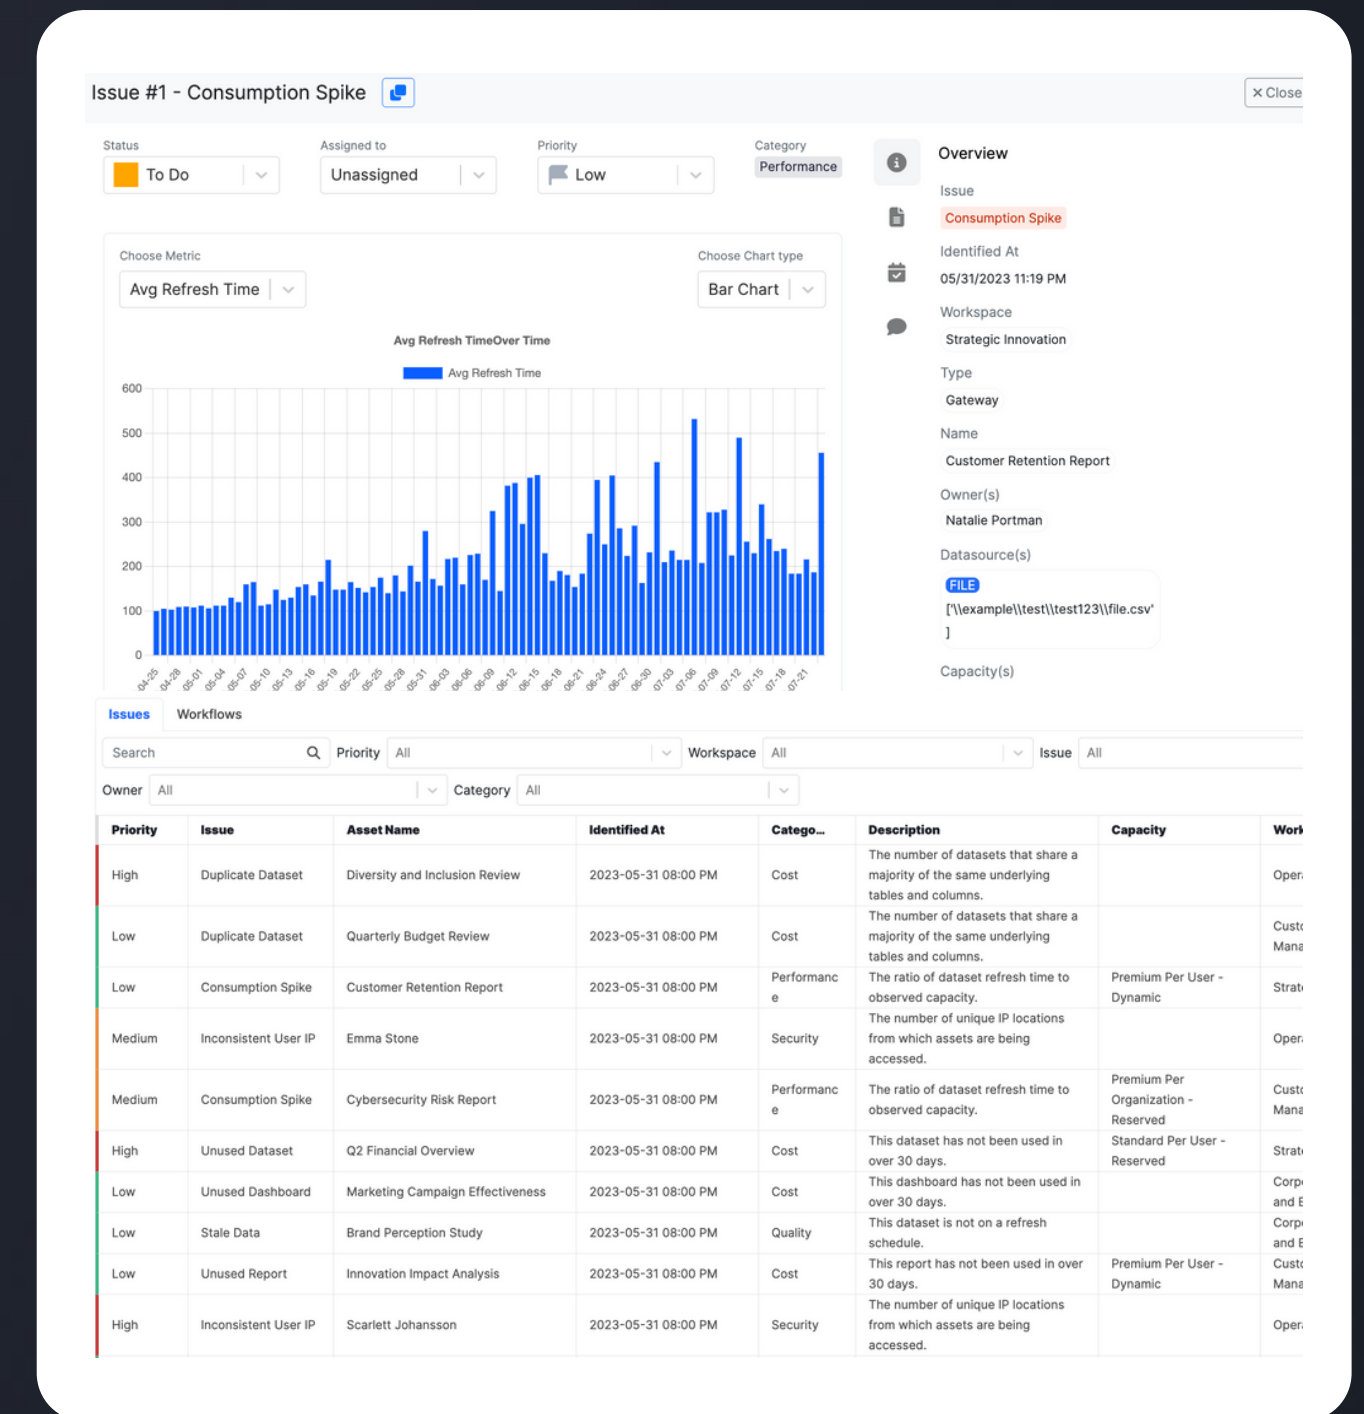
Issue #1 - Consumption Spike

× Close

Status
To Do

Assigned to
Unassigned

Priority
Low

Category
Performance

Choose Metric
Avg Refresh Time

Choose Chart type
Bar Chart

Avg Refresh TimeOver Time

Avg Refresh Time

600
500
400
300
200
100
0

04-25 04-28 05-01 05-04 05-07 05-10 05-13 05-16 05-19 05-22 05-25 05-28 05-31 06-03 06-06 06-09 06-12 06-15 06-18 06-21 06-24 06-27 06-30 07-03 07-06 07-09 07-12 07-15 07-18 07-21

Overview

Issue
Consumption Spike

Identified At
05/31/2023 11:19 PM

Workspace
Strategic Innovation

Type
Gateway

Name
Customer Retention Report

Owner(s)
Natalie Portman

Datasource(s)
FILE
['\\example\\test\\test123\\file.csv'
]

Capacity(s)

Issues Workflows

Search
Priority All
Workspace All
Issue All
Owner All
Category All

| Priority | Issue | Asset Name | Identified At | Catego... | Description | Capacity | Work |
|---|---|---|---|---|---|---|---|
| High | Duplicate Dataset | Diversity and Inclusion Review | 2023-05-31 08:00 PM | Cost | The number of datasets that share a majority of the same underlying tables and columns. | | Oper |
| Low | Duplicate Dataset | Quarterly Budget Review | 2023-05-31 08:00 PM | Cost | The number of datasets that share a majority of the same underlying tables and columns. | | Custo Mana |
| Low | Consumption Spike | Customer Retention Report | 2023-05-31 08:00 PM | Performance | The ratio of dataset refresh time to observed capacity. | Premium Per User - Dynamic | Strat |
| Medium | Inconsistent User IP | Emma Stone | 2023-05-31 08:00 PM | Security | The number of unique IP locations from which assets are being accessed. | | Oper |
| Medium | Consumption Spike | Cybersecurity Risk Report | 2023-05-31 08:00 PM | Performance | The ratio of dataset refresh time to observed capacity. | Premium Per Organization - Reserved | Custo Mana |
| High | Unused Dataset | Q2 Financial Overview | 2023-05-31 08:00 PM | Cost | This dataset has not been used in over 30 days. | Standard Per User - Reserved | Strat |
| Low | Unused Dashboard | Marketing Campaign Effectiveness | 2023-05-31 08:00 PM | Cost | This dashboard has not been used in over 30 days. | | Corp and E |
| Low | Stale Data | Brand Perception Study | 2023-05-31 08:00 PM | Quality | This dataset is not on a refresh schedule. | | Corp and E |
| Low | Unused Report | Innovation Impact Analysis | 2023-05-31 08:00 PM | Cost | This report has not been used in over 30 days. | Premium Per User - Dynamic | Custo Mana |
| High | Inconsistent User IP | Scarlett Johansson | 2023-05-31 08:00 PM | Security | The number of unique IP locations from which assets are being accessed. | | Oper |